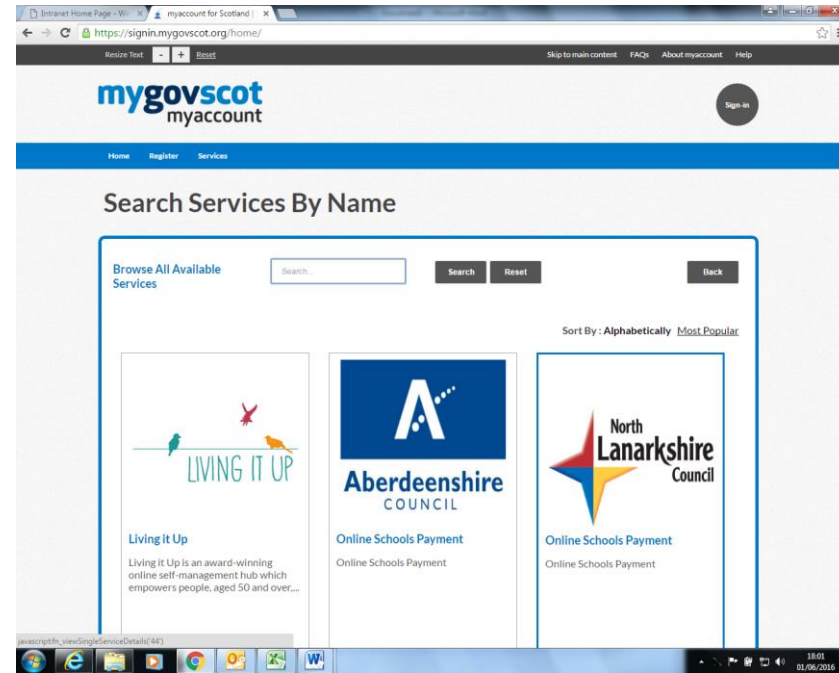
Intranet Home Page - W
myaccount for Scotland
https://signin.mygovscot.org/home/

Resize Text - + Reset
Skip to main content FAQs About myaccount Help

mygovscot myaccount

Sign-in

Home Register Services

Search Services By Name

Browse All Available Services

Search...

Search Reset

Back

Sort By : Alphabetically Most Popular

LIVING IT UP

Living it Up

Living it Up is an award-winning online self-management hub which empowers people, aged 50 and over,...

Aberdeenshire COUNCIL

Online Schools Payment

Online Schools Payment

North Lanarkshire Council

Online Schools Payment

Online Schools Payment

javascript:fn_viewSingleServiceDetails('44')

18:01
01/06/2016